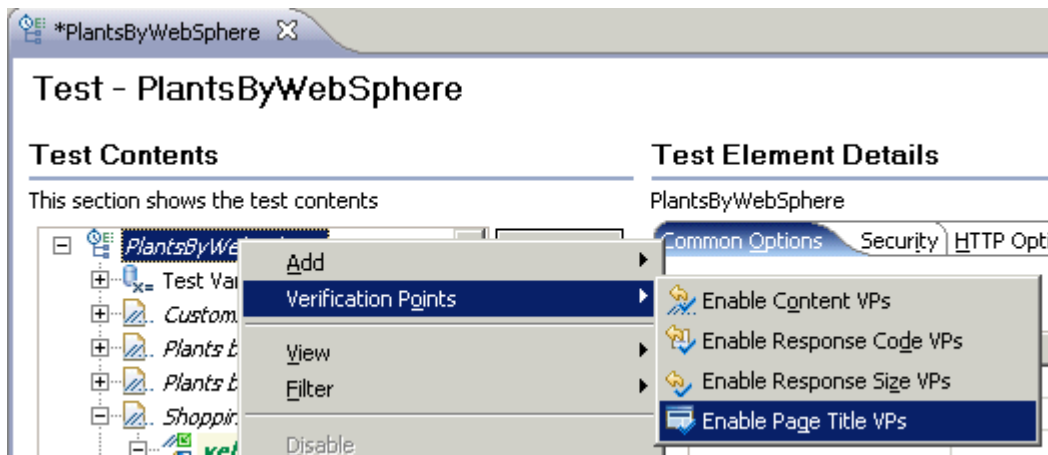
*PlantsByWebSphere

Test - PlantsByWebSphere

Test Contents

This section shows the test contents

PlantsByWe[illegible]

Test Var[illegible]

Custom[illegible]

Plants b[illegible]

Plants b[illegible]

Shoppir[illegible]

Add

Verification Points

View

Filter

Disable

Test Element Details

PlantsByWebSphere

Common Options

Security

HTTP Opti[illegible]

Enable Content VPs

Enable Response Code VPs

Enable Response Size VPs

Enable Page Title VPs